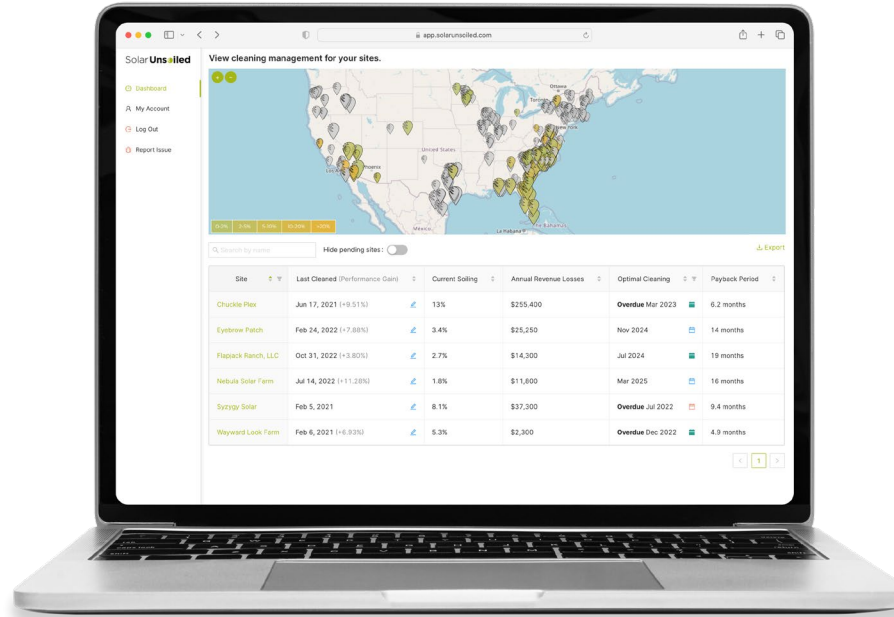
app.solarunsoiled.com

Solar Unsoiled

Dashboard
My Account
Log Out
Report Issue

View cleaning management for your sites.

+
-

United States
Mexico
Toronto
New York
Phoenix
La Habana
The Bahamas

0-3%
3-5%
5-10%
10-20%
>20%

Search by name
Hide pending sites:
Export

| Site | Last Cleaned (Performance Gain) | Current Soiling | Annual Revenue Losses | Optimal Cleaning | Payback Period |
|---|---|---|---|---|---|
| Chuckle Plex | Jun 17, 2021 (+9.51%) | 13% | $255,400 | Overdue Mar 2023 | 6.2 months |
| Eyebrow Patch | Feb 24, 2022 (+7.88%) | 3.4% | $25,250 | Nov 2024 | 14 months |
| Flapjack Ranch, LLC | Oct 31, 2022 (+3.80%) | 2.7% | $14,300 | Jul 2024 | 19 months |
| Nebula Solar Farm | Jul 14, 2022 (+11.28%) | 1.8% | $11,800 | Mar 2025 | 16 months |
| Syzygy Solar | Feb 5, 2021 | 8.1% | $37,300 | Overdue Jul 2022 | 9.4 months |
| Wayward Look Farm | Feb 6, 2021 (+6.93%) | 5.3% | $2,300 | Overdue Dec 2022 | 4.9 months |

<
1
>